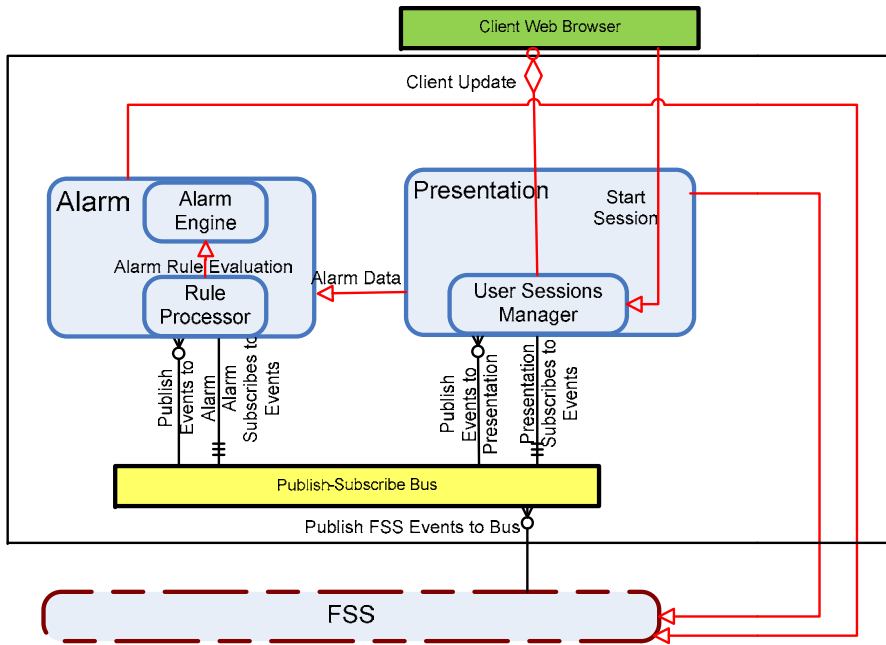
Client Web Browser

Client Update

Alarm

Alarm Engine

Alarm Rule Evaluation

Rule Processor

Alarm Data

Presentation

Start Session

User Sessions Manager

Publish Events to Alarm

Alarm Subscribes to Events

Publish Events to Presentation

Presentation Subscribes to Events

Publish-Subscribe Bus

Publish FSS Events to Bus

FSS